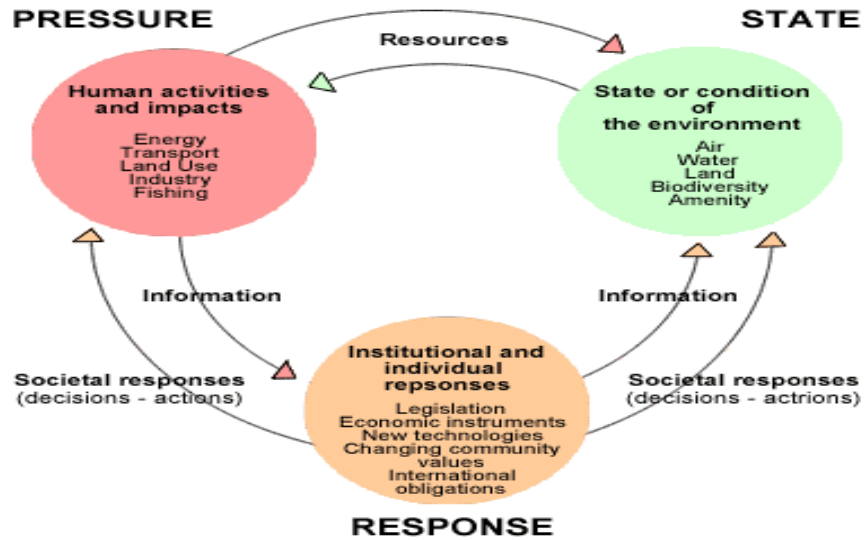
PRESSURE

STATE

Resources

Human activities and impacts

Energy
Transport
Land Use
Industry
Fishing

State or condition of the environment

Air
Water
Land
Biodiversity
Amenity

Information

Information

Institutional and individual repsonses

Legislation
Economic instruments
New technologies
Changing community values
International obligations

Societal responses
(decisions - actions)

Societal responses
(decisions - actrions)

RESPONSE